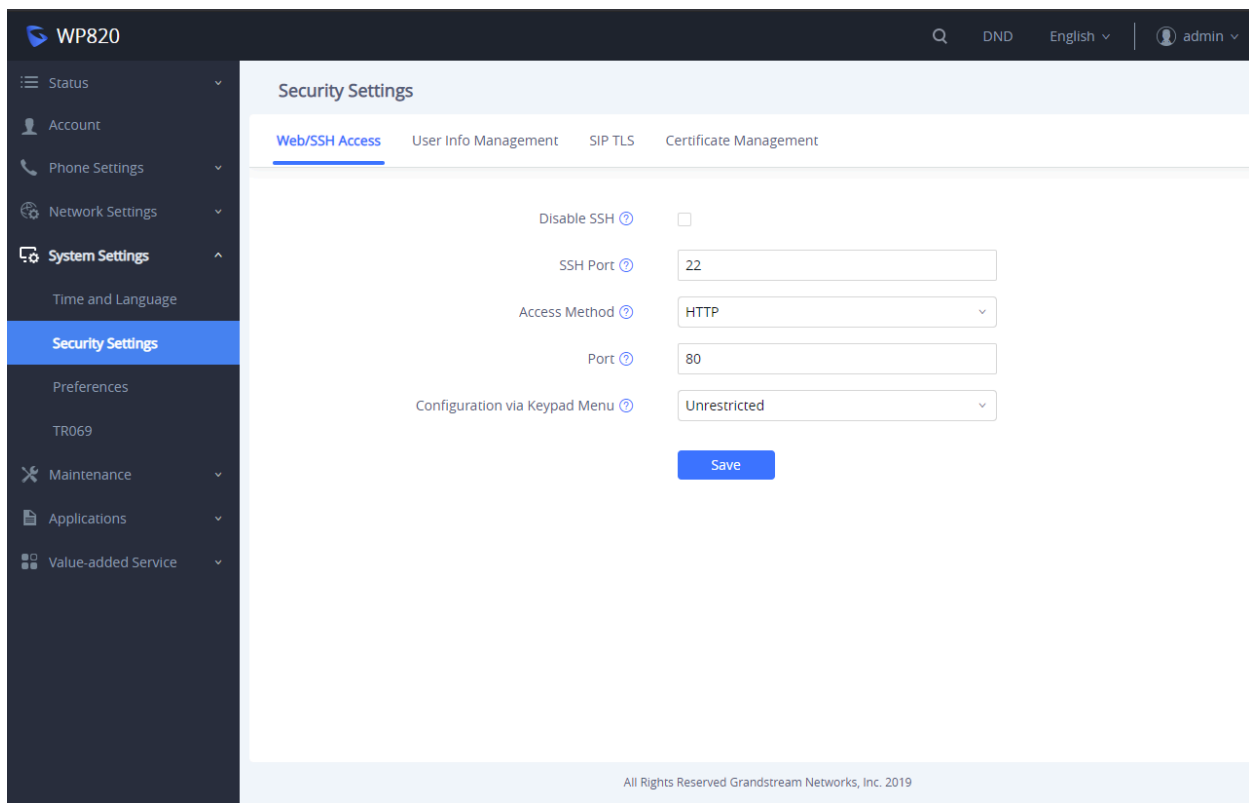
WP820

DND English admin

Status
Account
Phone Settings
Network Settings
System Settings
Time and Language
Security Settings
Preferences
TR069
Maintenance
Applications
Value-added Service

Security Settings

Web/SSH Access User Info Management SIP TLS Certificate Management

Disable SSH

SSH Port 22

Access Method HTTP

Port 80

Configuration via Keypad Menu Unrestricted

Save

All Rights Reserved Grandstream Networks, Inc. 2019